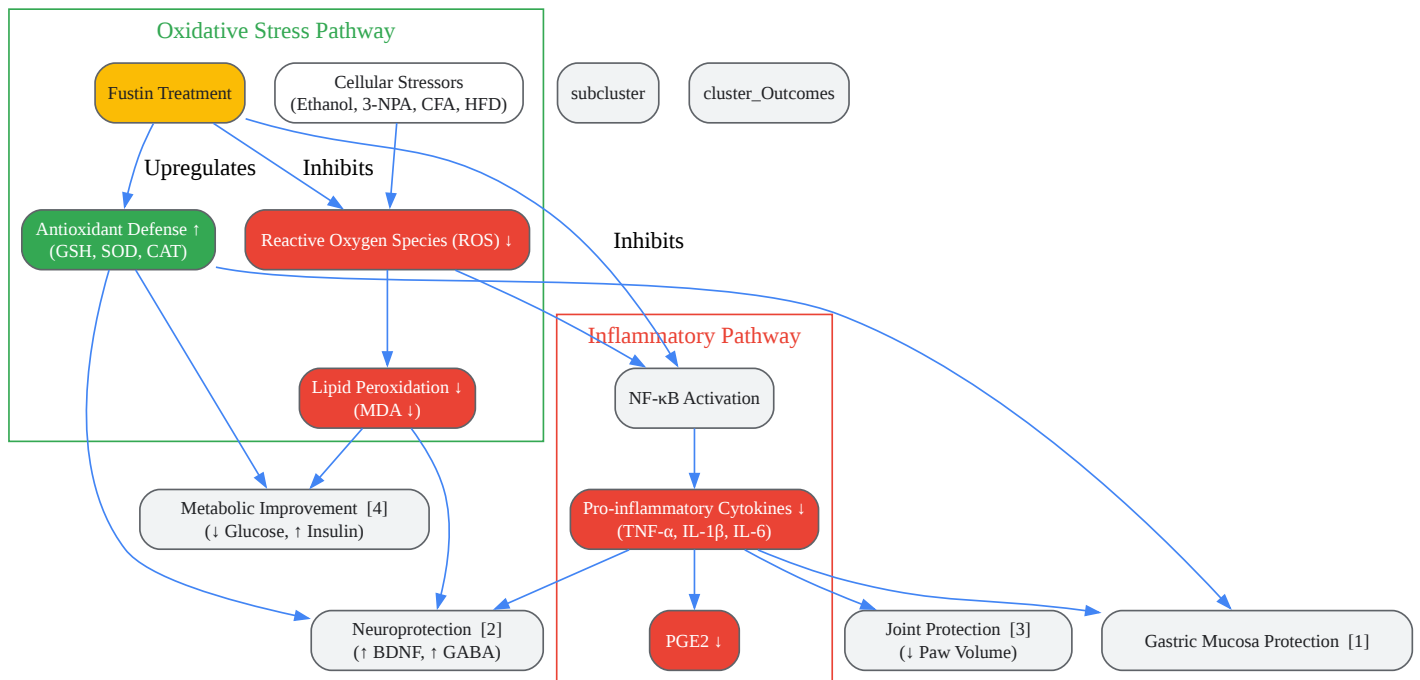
Oxidative Stress Pathway

Fustin Treatment

Cellular Stressors (Ethanol, 3-NPA, CFA, HFD)

subcluster

cluster_Outcomes

Upregulates

Inhibits

Antioxidant Defense ↑ (GSH, SOD, CAT)

Reactive Oxygen Species (ROS) ↓

Inhibits

Inflammatory Pathway

Lipid Peroxidation ↓ (MDA ↓)

NF-κB Activation

Metabolic Improvement [4] (↓ Glucose, ↑ Insulin)

Pro-inflammatory Cytokines ↓ (TNF-α, IL-1β, IL-6)

Neuroprotection [2] (↑ BDNF, ↑ GABA)

PGE2 ↓

Joint Protection [3] (↓ Paw Volume)

Gastric Mucosa Protection [1]